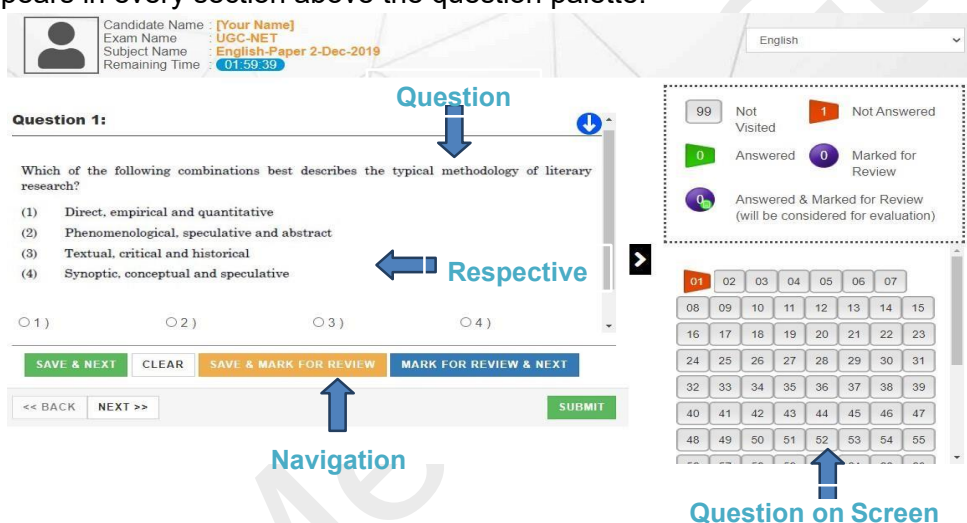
ppears in every section above the question palette.

Candidate Name : [Your Name]
Exam Name : UGC-NET
Subject Name : English-Paper 2-Dec-2019
Remaining Time 01:59:39

English

Question

Question 1:

Which of the following combinations best describes the typical methodology of literary research?

(1) Direct, empirical and quantitative
(2) Phenomenological, speculative and abstract
(3) Textual, critical and historical
(4) Synoptic, conceptual and speculative

Respective

○ 1 ) ○ 2 ) ○ 3 ) ○ 4 )

SAVE & NEXT CLEAR SAVE & MARK FOR REVIEW MARK FOR REVIEW & NEXT

<< BACK NEXT >> SUBMIT

Navigation

99 Not Visited
1 Not Answered
0 Answered
0 Marked for Review
0 Answered & Marked for Review (will be considered for evaluation)

| 01 | 02 | 03 | 04 | 05 | 06 | 07 | |
|---|---|---|---|---|---|---|---|
| 08 | 09 | 10 | 11 | 12 | 13 | 14 | 15 |
| 16 | 17 | 18 | 19 | 20 | 21 | 22 | 23 |
| 24 | 25 | 26 | 27 | 28 | 29 | 30 | 31 |
| 32 | 33 | 34 | 35 | 36 | 37 | 38 | 39 |
| 40 | 41 | 42 | 43 | 44 | 45 | 46 | 47 |
| 48 | 49 | 50 | 51 | 52 | 53 | 54 | 55 |

Question on Screen